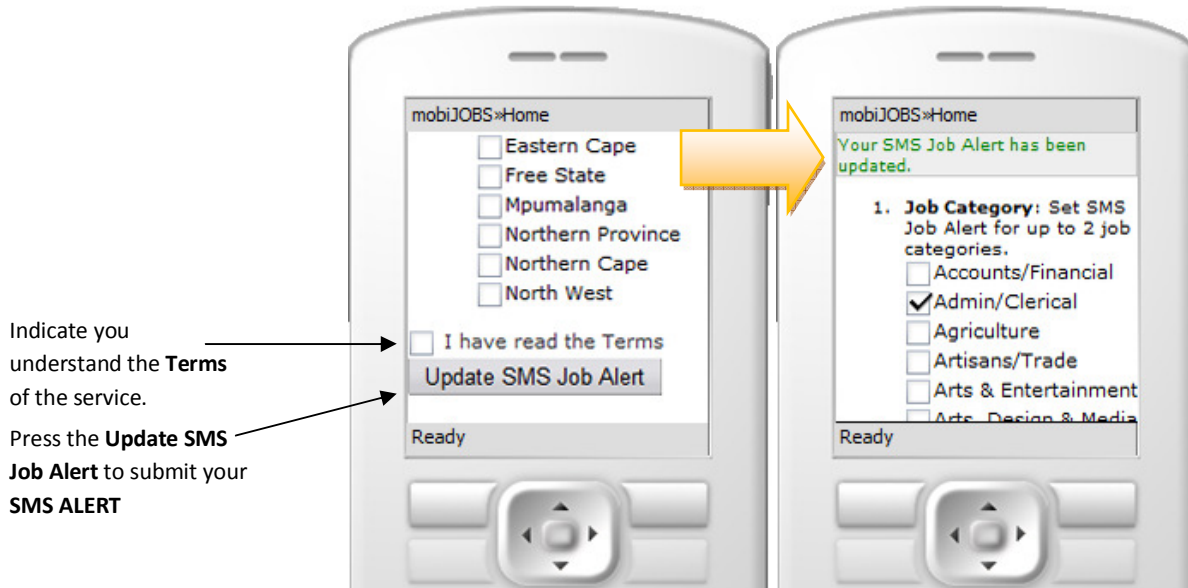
mobiJOBS»Home

Eastern Cape
Free State
Mpumalanga
Northern Province
Northern Cape
North West

I have read the Terms

Update SMS Job Alert

Ready

Indicate you understand the **Terms** of the service.

Press the **Update SMS Job Alert** to submit your **SMS ALERT**

mobiJOBS»Home

Your SMS Job Alert has been updated.

1. **Job Category**: Set SMS Job Alert for up to 2 job categories.
Accounts/Financial
Admin/Clerical
Agriculture
Artisans/Trade
Arts & Entertainment
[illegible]

Ready